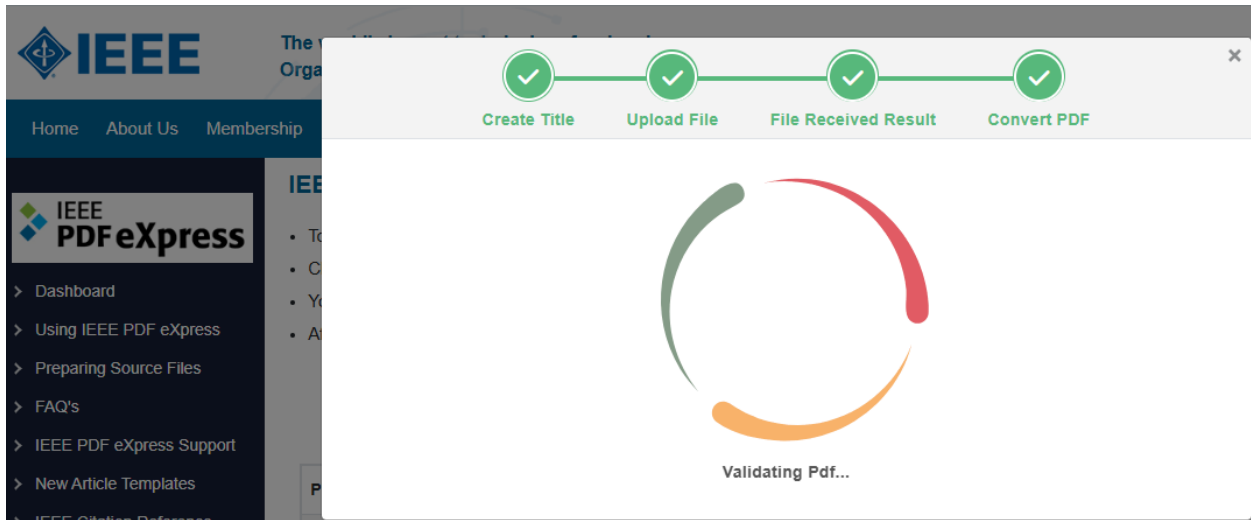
IEEE

The w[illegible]
Orga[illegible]

Home About Us Membership

IEEE PDF eXpress

Dashboard
Using IEEE PDF eXpress
Preparing Source Files
FAQ's
IEEE PDF eXpress Support
New Article Templates

IEE

• To
• C
• Yo
• At

P

×

Create Title
Upload File
File Received Result
Convert PDF

Validating Pdf...